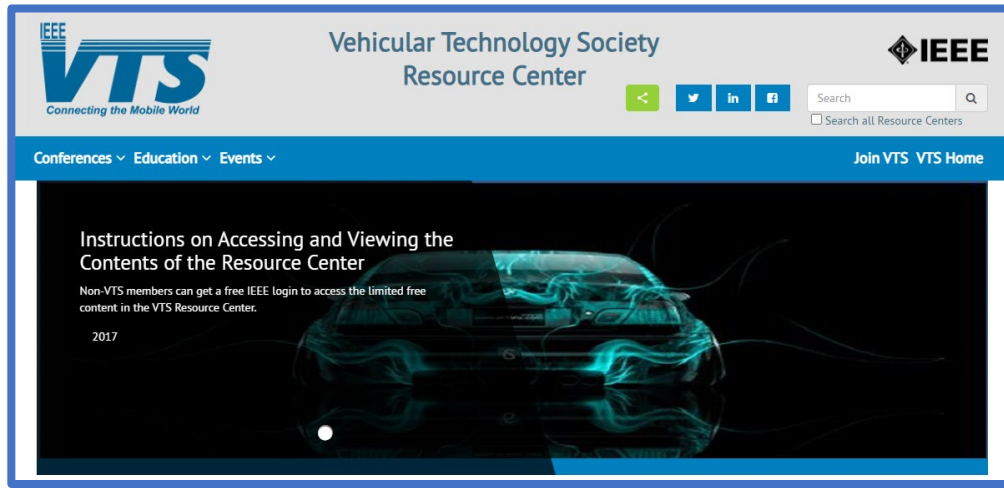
IEEE VTS Connecting the Mobile World

Vehicular Technology Society Resource Center

IEEE

Search

Search all Resource Centers

Conferences Education Events

Join VTS VTS Home

Instructions on Accessing and Viewing the Contents of the Resource Center

Non-VTS members can get a free IEEE login to access the limited free content in the VTS Resource Center.

2017